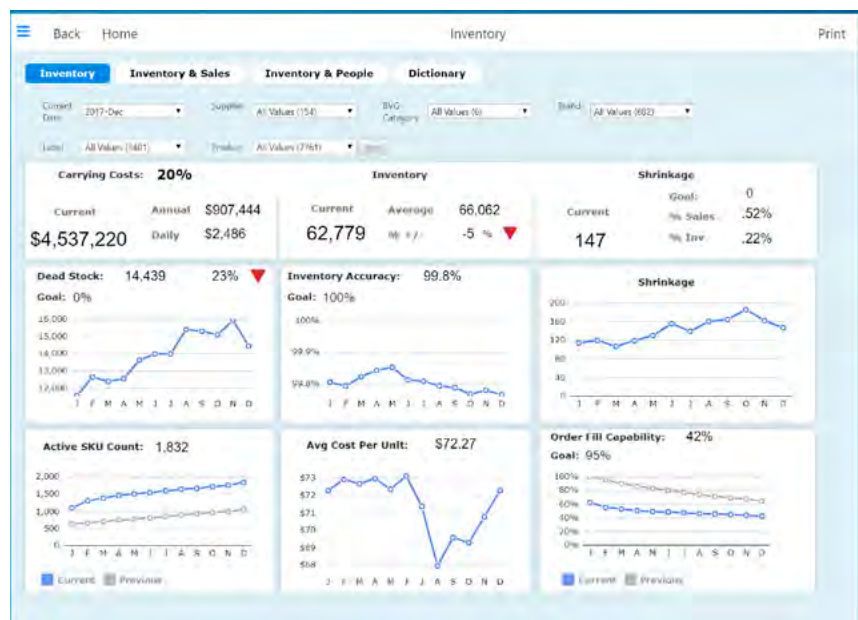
Back Home Inventory Print

Inventory Inventory & Sales Inventory & People Dictionary

Current Date 2017-Dec Supplier All Values (154) SVG Category All Values (6) Brand All Values (602)

Label All Values (1601) Product All Values (7761) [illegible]

Carrying Costs: 20%

Current $4,537,220

Annual $907,444

Daily $2,486

Inventory

Current 62,779

Average 66,062

% +/- -5 %

Shrinkage

Current 147

Goal: 0

% Sales .52%

% Inv .22%

Dead Stock: 14,439 23%

Goal: 0%

16,000 15,000 14,000 13,000 12,000

J F M A M J J A S O N D

Inventory Accuracy: 99.8%

Goal: 100%

100% 99.9% 99.8%

J F M A M J J A S O N D

Shrinkage

200 160 120 80 40 0

J F M A M J J A S O N D

Active SKU Count: 1,832

2,000 1,500 1,000 500 0

J F M A M J J A S O N D

Current Previous

Avg Cost Per Unit: $72.27

$73 $72 $71 $70 $69 $68

J F M A M J J A S O N D

Order Fill Capability: 42%

Goal: 95%

100% 80% 60% 40% 20% 0%

J F M A M J J A S O N D

Current Previous